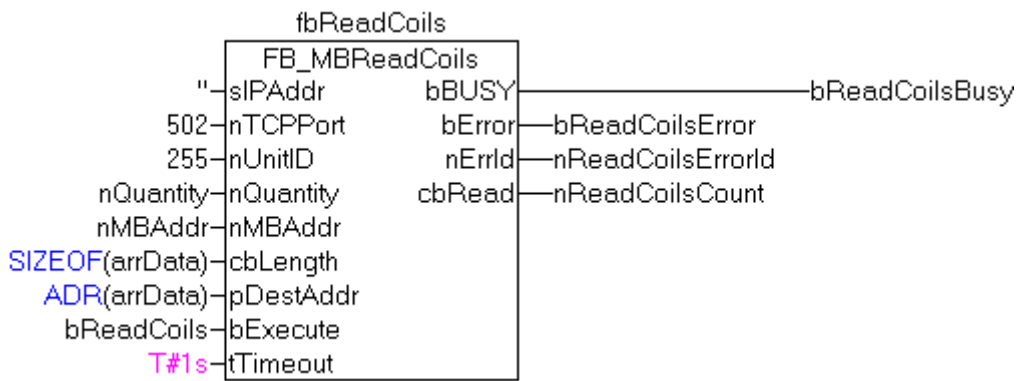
fbReadCoils

FB_MBReadCoils

'' sIPAddr

502 nTCPPort

255 nUnitID

nQuantity nQuantity

nMBAddr nMBAddr

SIZEOF(arrData) cbLength

ADR(arrData) pDestAddr

bReadCoils bExecute

T#1s tTimeout

bBUSY bReadCoilsBusy

bError bReadCoilsError

nErrId nReadCoilsErrorId

cbRead nReadCoilsCount